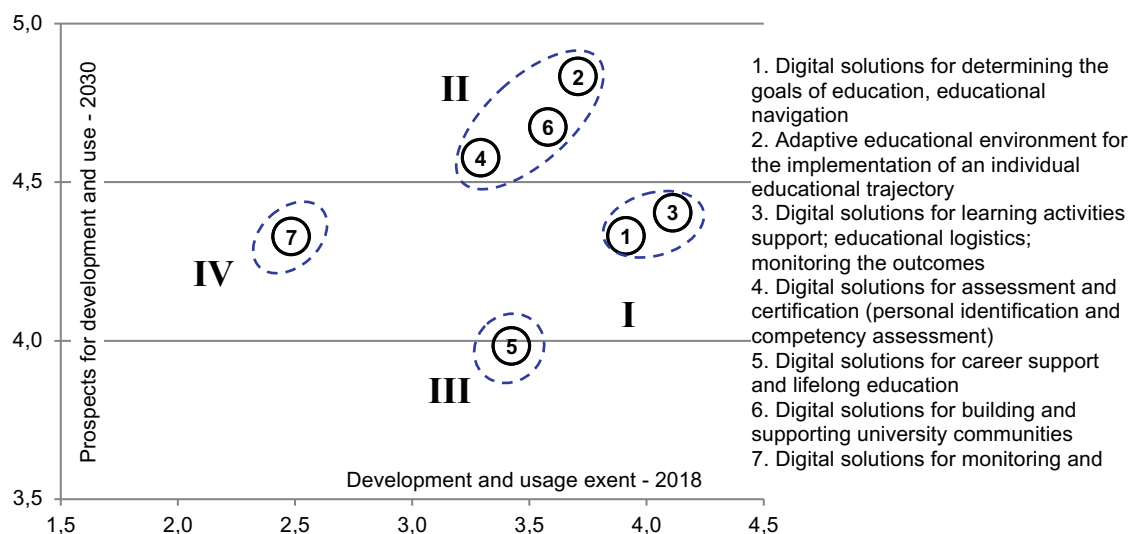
5,0

4,5

4,0

3,5

Prospects for development and use - 2030

II

2

6

4

IV

7

3

1

I

5

III

Development and usage exent - 2018

1,5 2,0 2,5 3,0 3,5 4,0 4,5

1. Digital solutions for determining the goals of education, educational navigation
2. Adaptive educational environment for the implementation of an individual educational trajectory
3. Digital solutions for learning activities support; educational logistics; monitoring the outcomes
4. Digital solutions for assessment and certification (personal identification and competency assessment)
5. Digital solutions for career support and lifelong education
6. Digital solutions for building and supporting university communities
7. Digital solutions for monitoring and